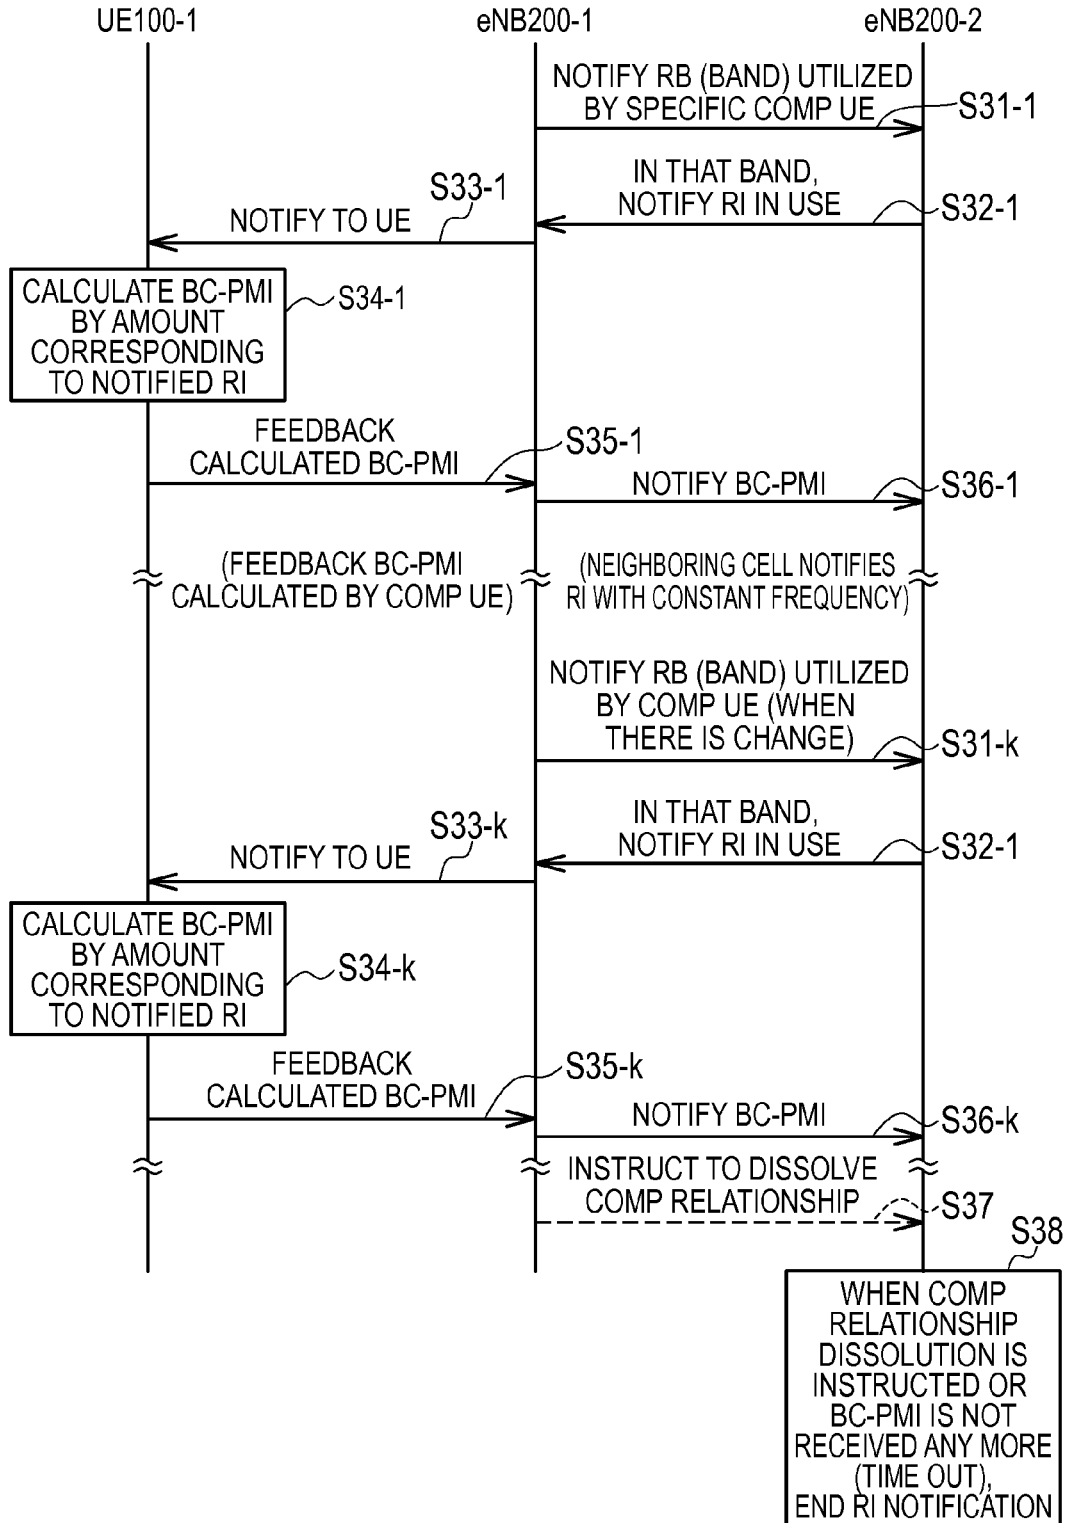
UE100-1
eNB200-1
eNB200-2

NOTIFY RB (BAND) UTILIZED BY SPECIFIC COMP UE
S31-1

IN THAT BAND, NOTIFY RI IN USE
S32-1

S33-1
NOTIFY TO UE

CALCULATE BC-PMI BY AMOUNT CORRESPONDING TO NOTIFIED RI
S34-1

FEEDBACK CALCULATED BC-PMI
S35-1

NOTIFY BC-PMI
S36-1

(FEEDBACK BC-PMI CALCULATED BY COMP UE)

(NEIGHBORING CELL NOTIFIES RI WITH CONSTANT FREQUENCY)

NOTIFY RB (BAND) UTILIZED BY COMP UE (WHEN THERE IS CHANGE)
S31-k

IN THAT BAND, NOTIFY RI IN USE
S32-1

S33-k
NOTIFY TO UE

CALCULATE BC-PMI BY AMOUNT CORRESPONDING TO NOTIFIED RI
S34-k

FEEDBACK CALCULATED BC-PMI
S35-k

NOTIFY BC-PMI
S36-k

INSTRUCT TO DISSOLVE COMP RELATIONSHIP
S37

S38
WHEN COMP RELATIONSHIP DISSOLUTION IS INSTRUCTED OR BC-PMI IS NOT RECEIVED ANY MORE (TIME OUT), END RI NOTIFICATION